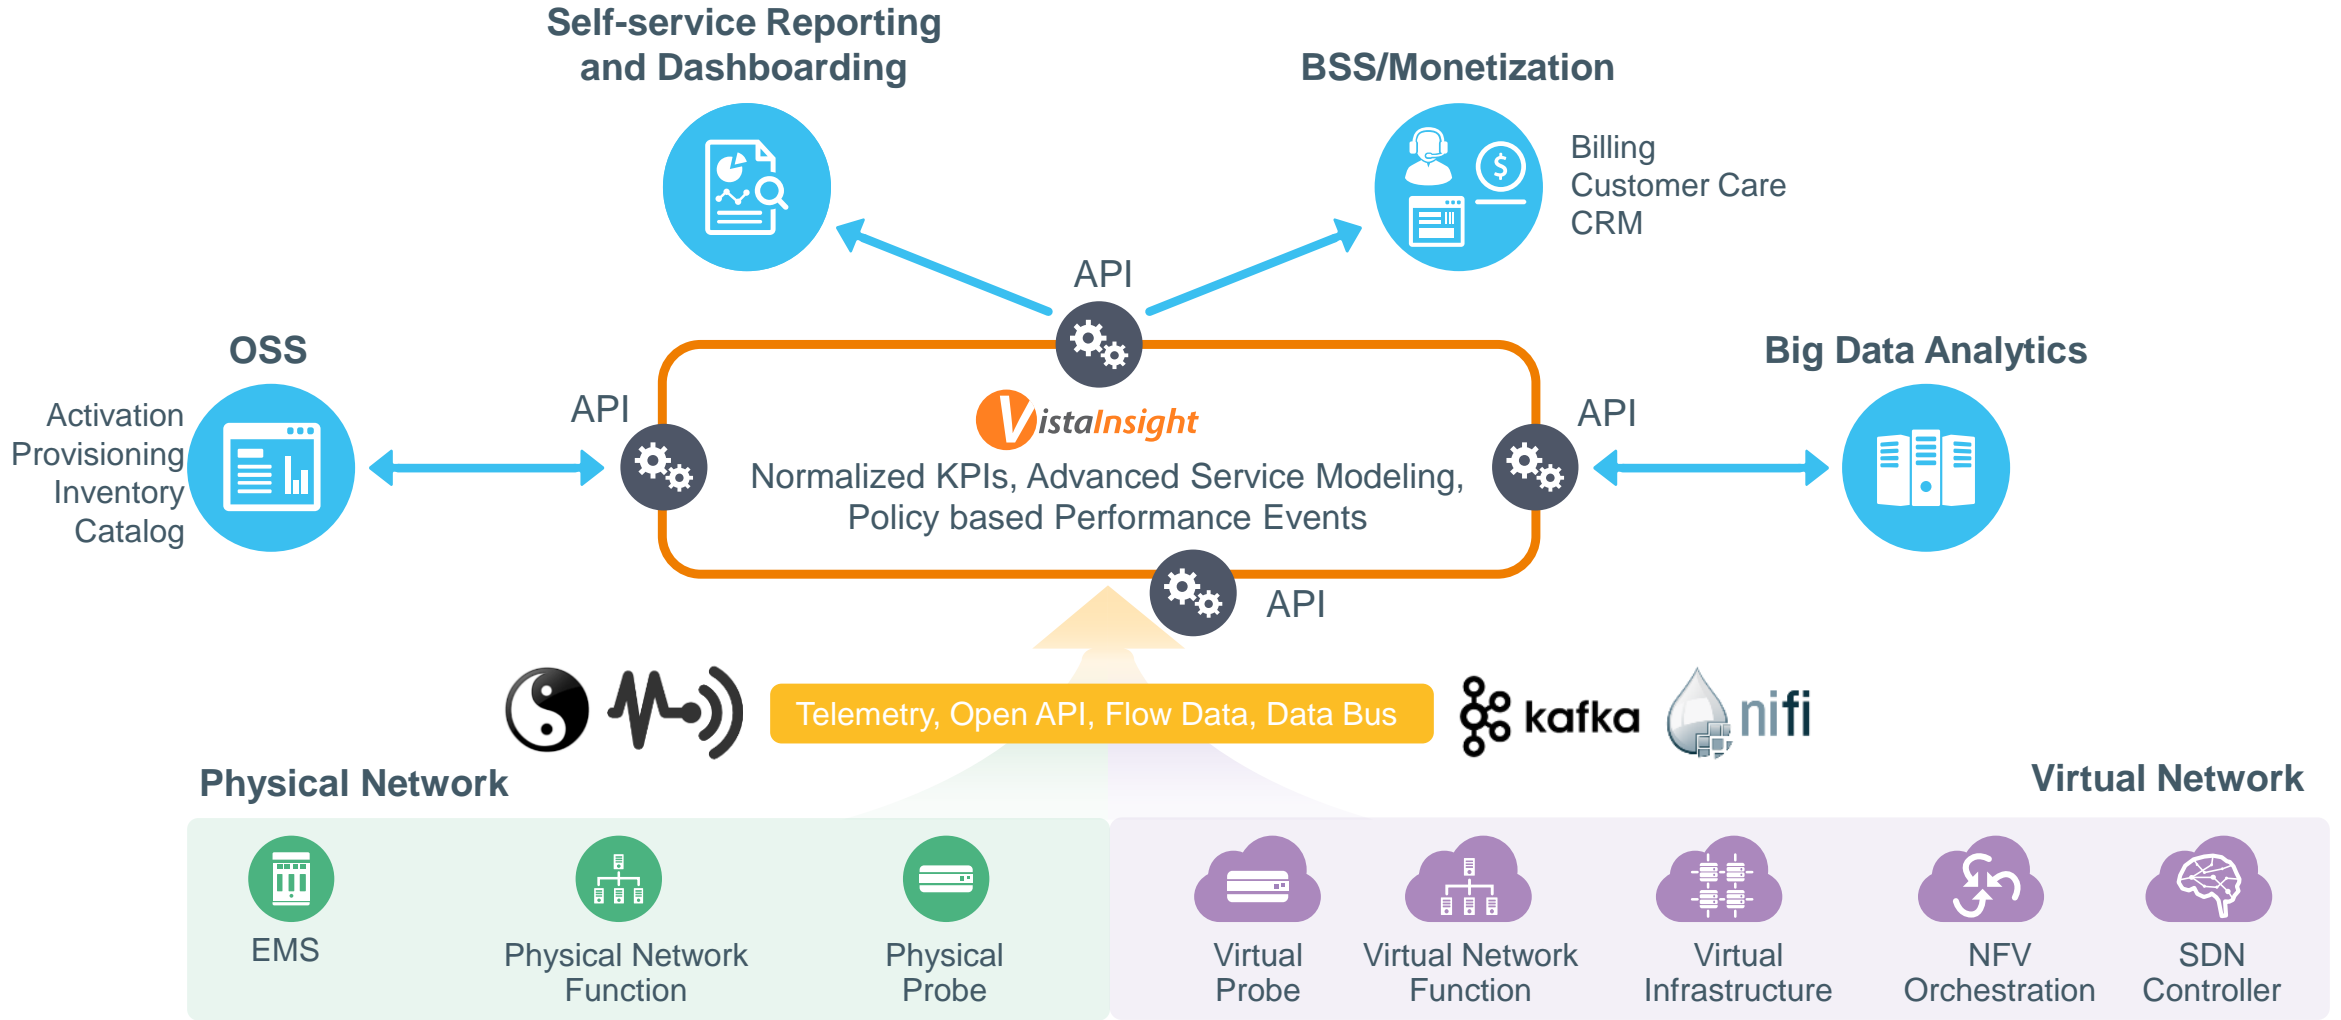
Self-service Reporting and Dashboarding

BSS/Monetization

Billing
Customer Care
CRM

API

OSS

Activation
Provisioning
Inventory
Catalog

API

VistaInsight

Normalized KPIs, Advanced Service Modeling, Policy based Performance Events

API

Big Data Analytics

API

Telemetry, Open API, Flow Data, Data Bus

kafka

nifi

Physical Network

Virtual Network

EMS

Physical Network Function

Physical Probe

Virtual Probe

Virtual Network Function

Virtual Infrastructure

NFV Orchestration

SDN Controller